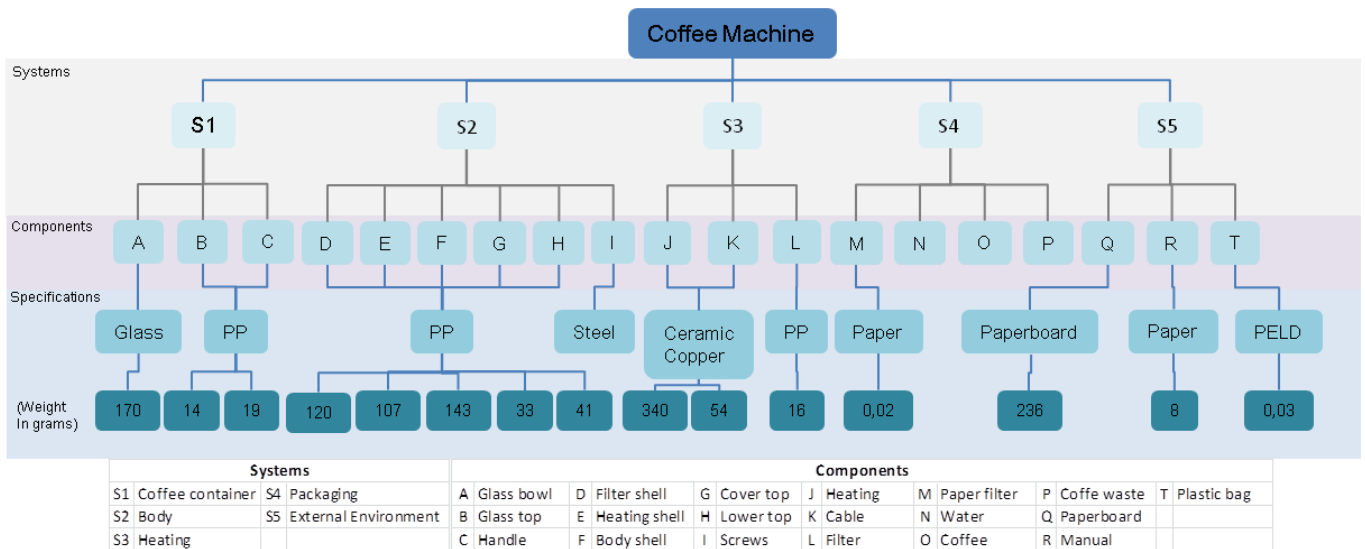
Coffee Machine

Systems

S1 S2 S3 S4 S5

Components

A B C D E F G H I J K L M N O P Q R T

Specifications

Glass PP PP Steel Ceramic Copper PP Paper Paperboard Paper PELD

(Weight In grams)

170 14 19 120 107 143 33 41 340 54 16 0,02 236 8 0,03

| Systems | | | |
|---|---|---|---|
| S1 | Coffee container | S4 | Packaging |
| S2 | Body | S5 | External Environment |
| S3 | Heating | | |

| Components | | | | | | | | | | | | | |
|---|---|---|---|---|---|---|---|---|---|---|---|---|---|
| A | Glass bowl | D | Filter shell | G | Cover top | J | Heating | M | Paper filter | P | Coffe waste | T | Plastic bag |
| B | Glass top | E | Heating shell | H | Lower top | K | Cable | N | Water | Q | Paperboard | | |
| C | Handle | F | Body shell | I | Screws | L | Filter | O | Coffee | R | Manual | | |